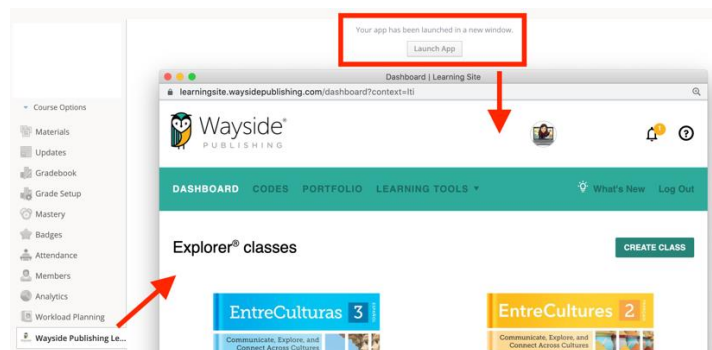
Your app has been launched in a new window.

Launch App

Dashboard | Learning Site

learningsite.waysidepublishing.com/dashboard?context=lti

Course Options

Materials

Updates

Gradebook

Grade Setup

Mastery

Badges

Attendance

Members

Analytics

Workload Planning

Wayside Publishing Le...

Wayside® PUBLISHING

DASHBOARD CODES PORTFOLIO LEARNING TOOLS ▾

What's New Log Out

Explorer® classes

CREATE CLASS

EntreCulturas 3

Communicate, Explore, and Connect Across Cultures

EntreCultures 2

Communicate, Explore, and Connect Across Cultures